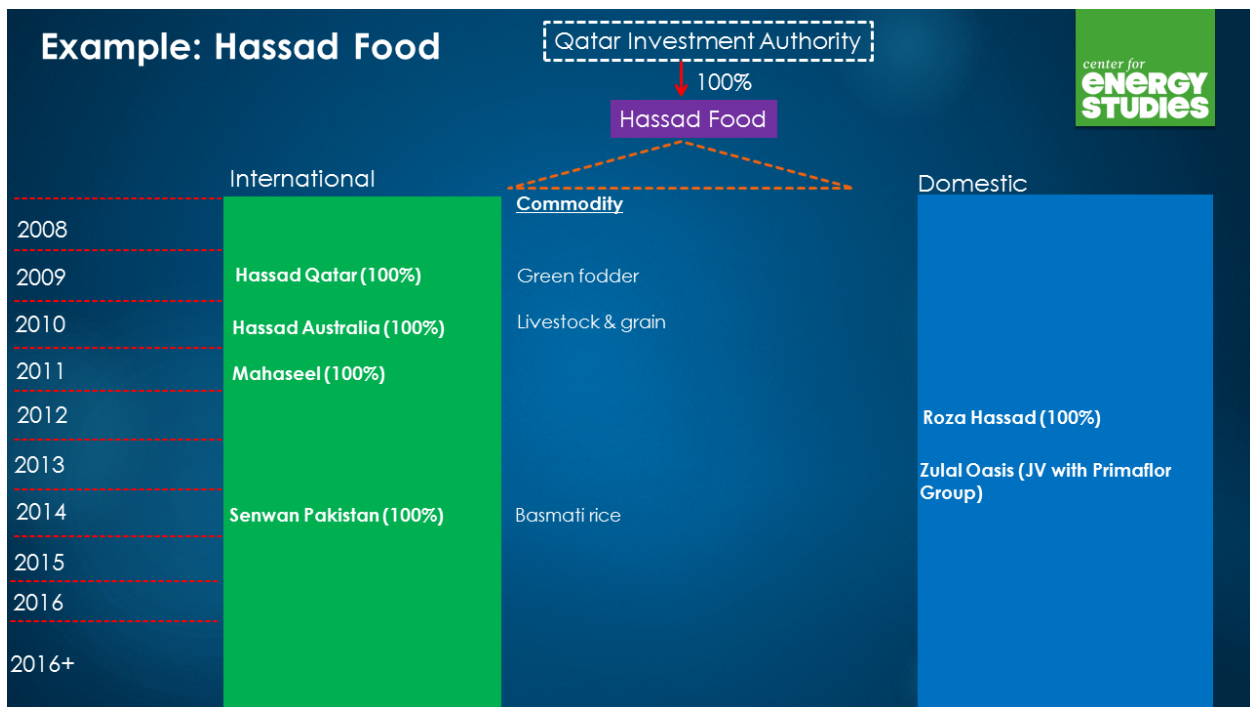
Example: Hassad Food

Qatar Investment Authority

100%

Hassad Food

center for
energy
studies

International

Commodity

Domestic

2008

2009 Hassad Qatar (100%) Green fodder

2010 Hassad Australia (100%) Livestock & grain

2011 Mahaseel (100%)

2012 Roza Hassad (100%)

2013 Zulal Oasis (JV with Primaflor Group)

2014 Senwan Pakistan (100%) Basmati rice

2015

2016

2016+